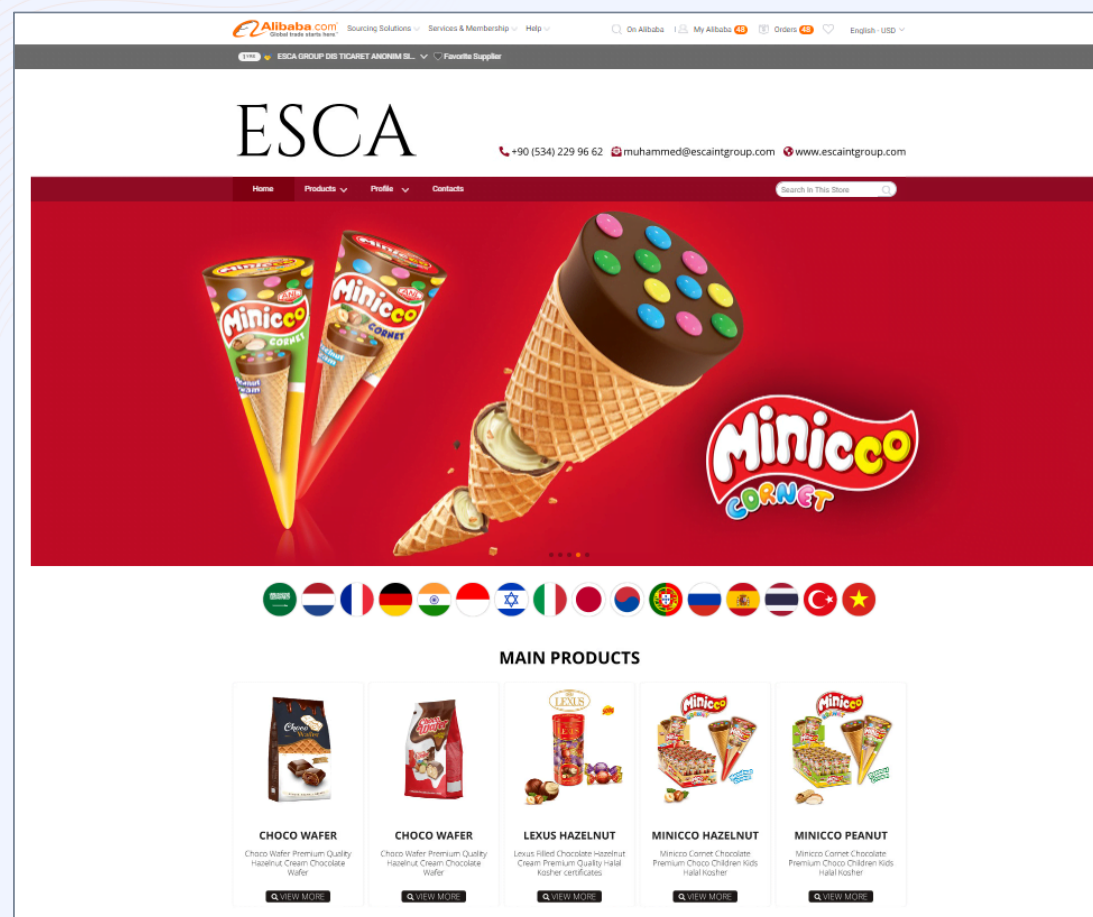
Alibaba.com Global trade starts here. Sourcing Solutions Services & Membership Help

On Alibaba | My Alibaba 48 Orders 48 English - USD

1 YRS ESCA GROUP DIS TICARET ANONIM SI... Favorite Supplier

ESCA

+90 (534) 229 96 62 muhammed@escaintgroup.com www.escaintgroup.com

Home Products Profile Contacts

Search In This Store

Minicco CORNET

Minicco CORNET

MAIN PRODUCTS

CHOCO WAFER
Choco Wafer Premium Quality Hazelnut Cream Chocolate Wafer
VIEW MORE

CHOCO WAFER
Choco Wafer Premium Quality Hazelnut Cream Chocolate Wafer
VIEW MORE

LEXUS HAZELNUT
Lexus Filled Chocolate Hazelnut Cream Premium Quality Halal Kosher certificates
VIEW MORE

MINICCO HAZELNUT
Minicco Cornet Chocolate Premium Choco Children Kids Halal Kosher
VIEW MORE

MINICCO PEANUT
Minicco Cornet Chocolate Premium Choco Children Kids Halal Kosher
VIEW MORE